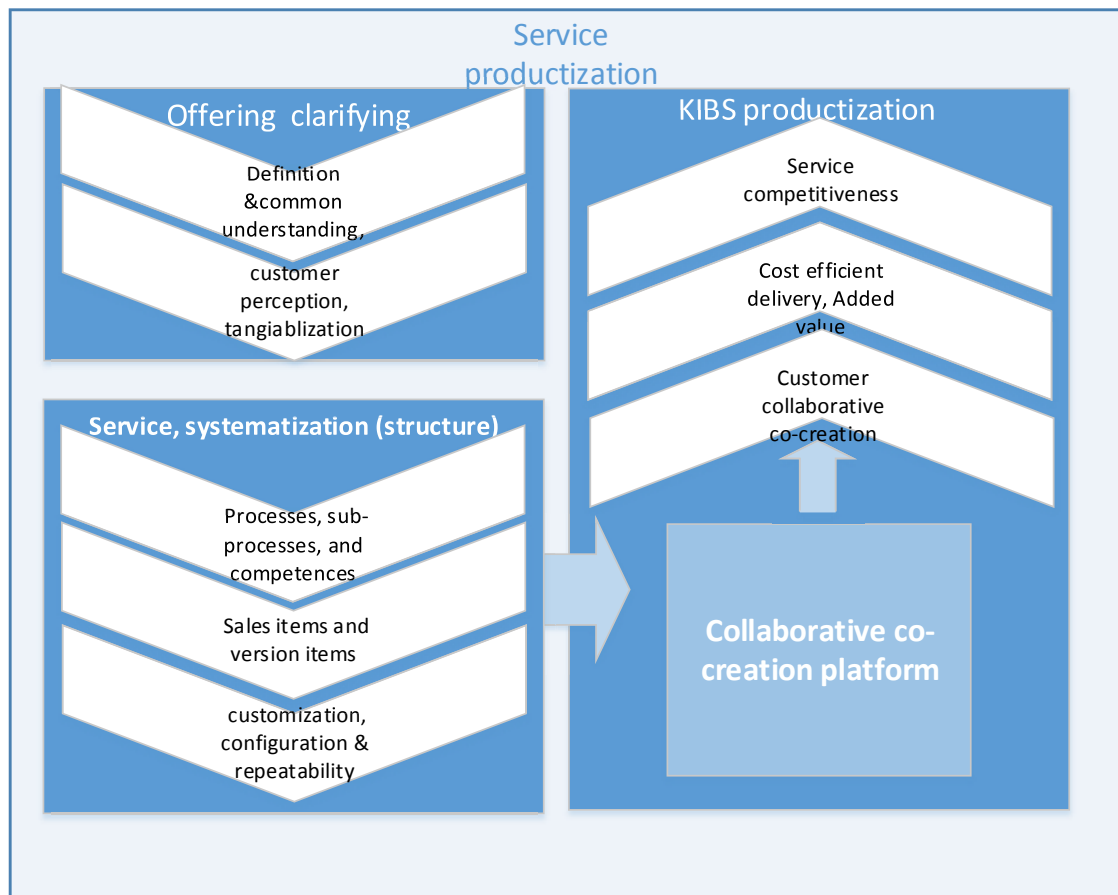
Service productization

Offering clarifying

Definition &common understanding,

customer perception, tangiablization

Service, systematization (structure)

Processes, subprocesses, and competences

Sales items and version items

customization, configuration & repeatability

KIBS productization

Service competitiveness

Cost efficient delivery, Added value

Customer collaborative co-creation

Collaborative cocreation platform